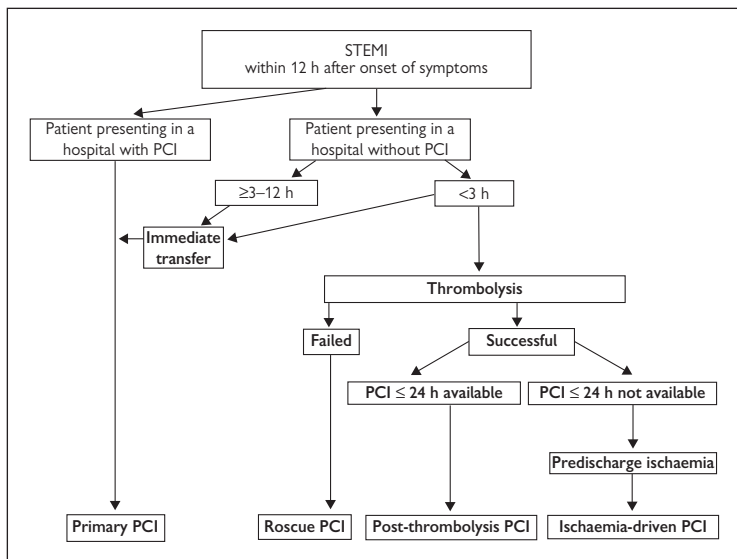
STEMI
within 12 h after onset of symptoms

Patient presenting in a hospital with PCI

Patient presenting in a hospital without PCI

≥3–12 h

<3 h

Immediate transfer

Thrombolysis

Failed

Successful

PCI ≤ 24 h available

PCI ≤ 24 h not available

Predischarge ischaemia

Primary PCI

Roscue PCI

Post-thrombolysis PCI

Ischaemia-driven PCI